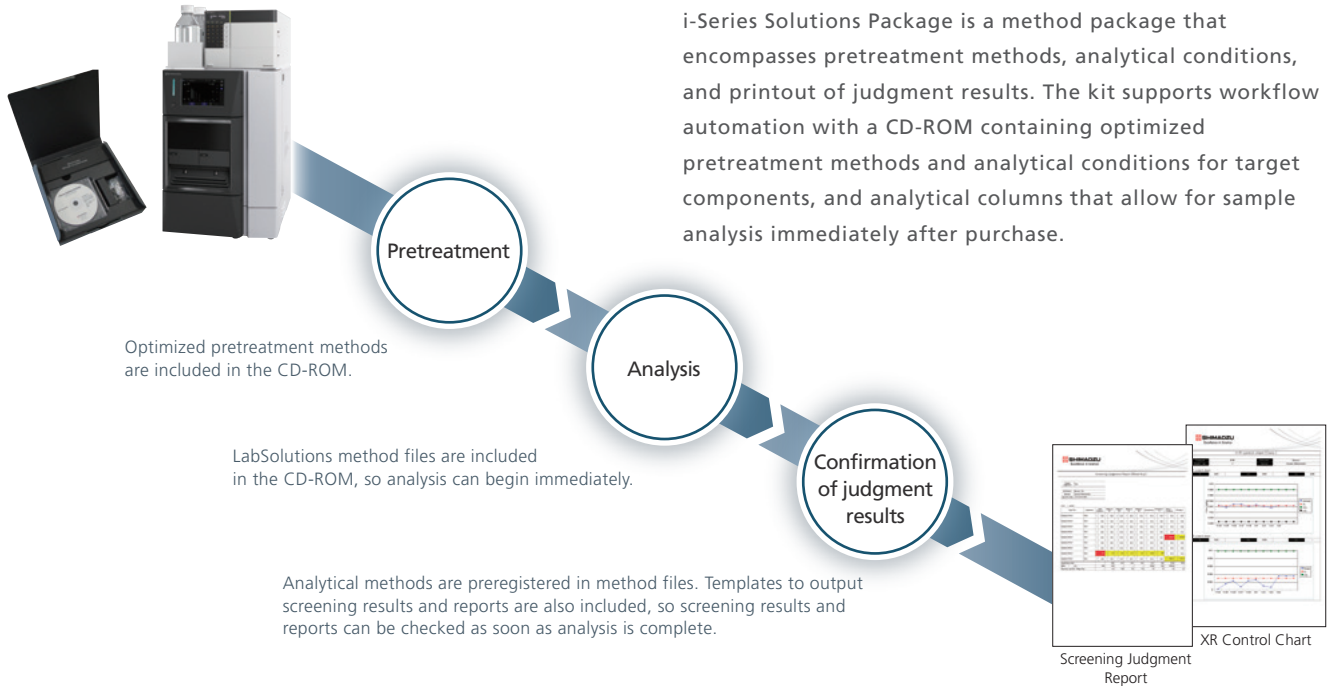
i-Series Solutions Package is a method package that encompasses pretreatment methods, analytical conditions, and printout of judgment results. The kit supports workflow automation with a CD-ROM containing optimized pretreatment methods and analytical conditions for target components, and analytical columns that allow for sample analysis immediately after purchase.

Pretreatment

Optimized pretreatment methods are included in the CD-ROM.

Analysis

LabSolutions method files are included in the CD-ROM, so analysis can begin immediately.

Confirmation of judgment results

Analytical methods are preregistered in method files. Templates to output screening results and reports are also included, so screening results and reports can be checked as soon as analysis is complete.

SHIMADZU

SHIMADZU

XR Control Chart

Screening Judgment Report